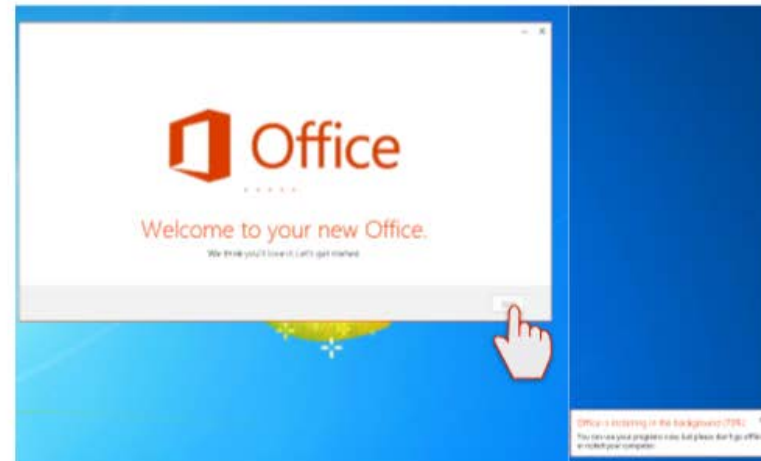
Office

Welcome to your new Office.

We think you'll love it. Let's get started.

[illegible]

Office is installing in the background (79%)

You can use your programs now, but please don't go offline or restart your computer.